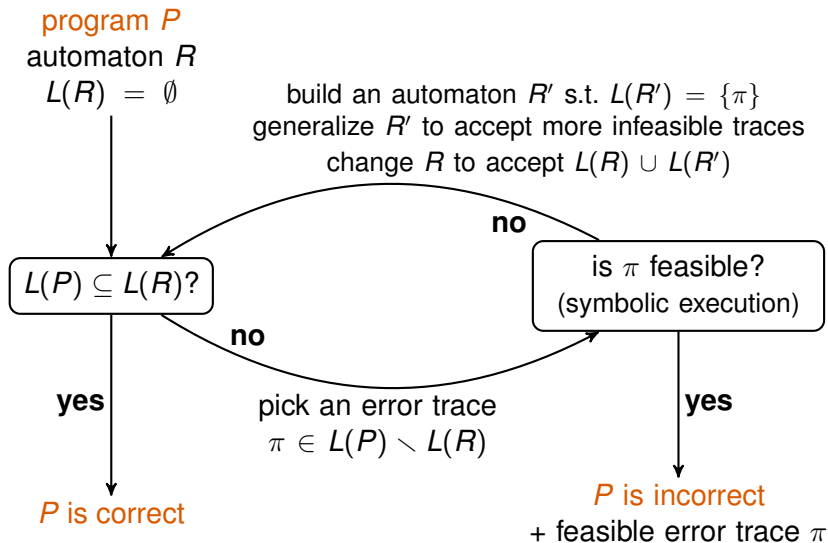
program $P$
automaton $R$
$L(R) = \emptyset$

build an automaton $R'$ s.t. $L(R') = \{\pi\}$
generalize $R'$ to accept more infeasible traces
change $R$ to accept $L(R) \cup L(R')$

no

$L(P) \subseteq L(R)$?

is $\pi$ feasible?
(symbolic execution)

no

yes

pick an error trace
$\pi \in L(P) \setminus L(R)$

yes

$P$ is correct

$P$ is incorrect
+ feasible error trace $\pi$